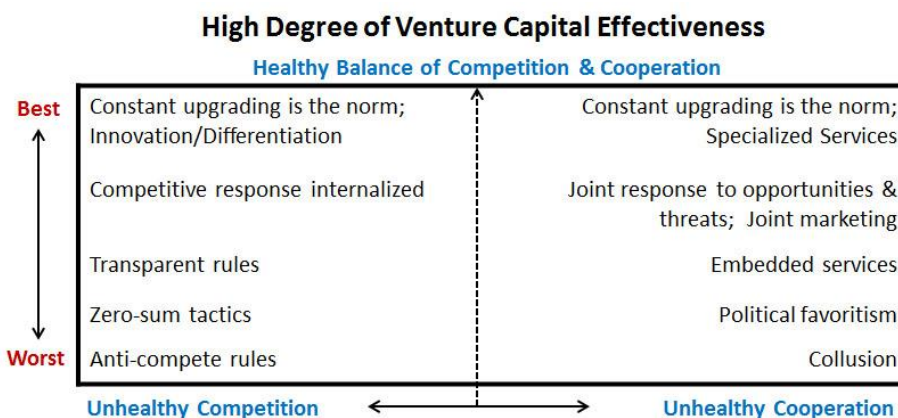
High Degree of Venture Capital Effectiveness

Healthy Balance of Competition & Cooperation

Best

Worst

Constant upgrading is the norm; Innovation/Differentiation

Competitive response internalized

Transparent rules

Zero-sum tactics

Anti-compete rules

Constant upgrading is the norm; Specialized Services

Joint response to opportunities & threats; Joint marketing

Embedded services

Political favoritism

Collusion

Unhealthy Competition

Unhealthy Cooperation